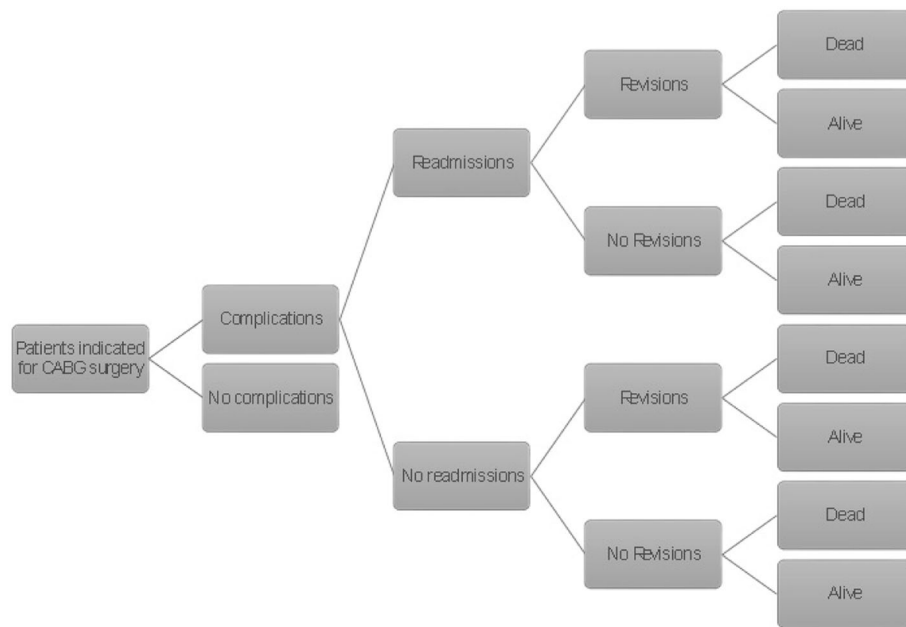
Patients indicated for CABG surgery

Complications

No complications

Readmissions

No readmissions

Revisions

No Revisions

Revisions

No Revisions

Dead

Alive

Dead

Alive

Dead

Alive

Dead

Alive